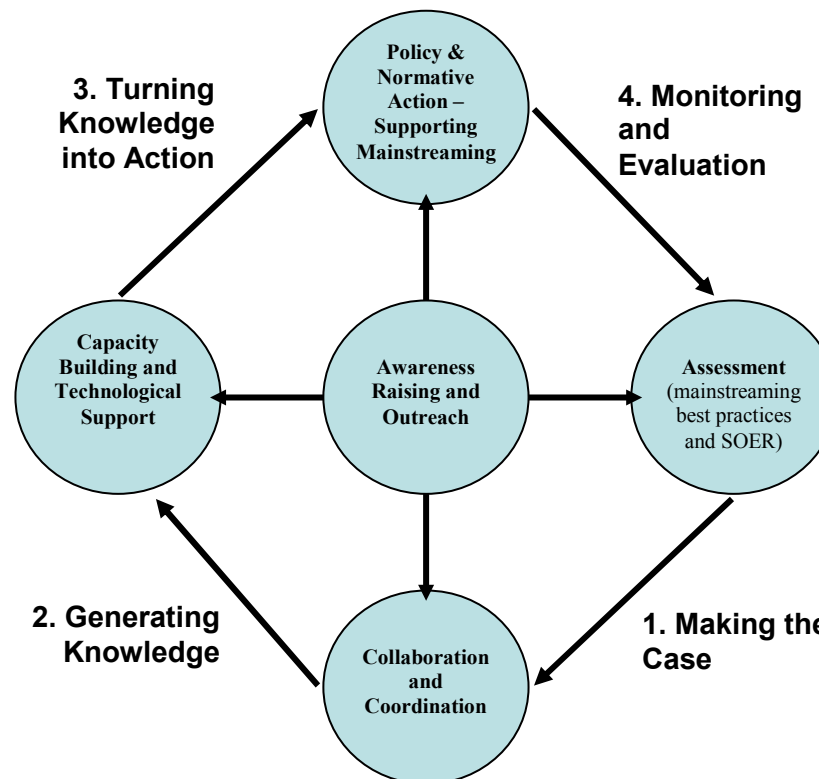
3. Turning Knowledge into Action

Policy & Normative Action – Supporting Mainstreaming

4. Monitoring and Evaluation

Capacity Building and Technological Support

Awareness Raising and Outreach

Assessment (mainstreaming best practices and SOER)

2. Generating Knowledge

Collaboration and Coordination

1. Making the Case